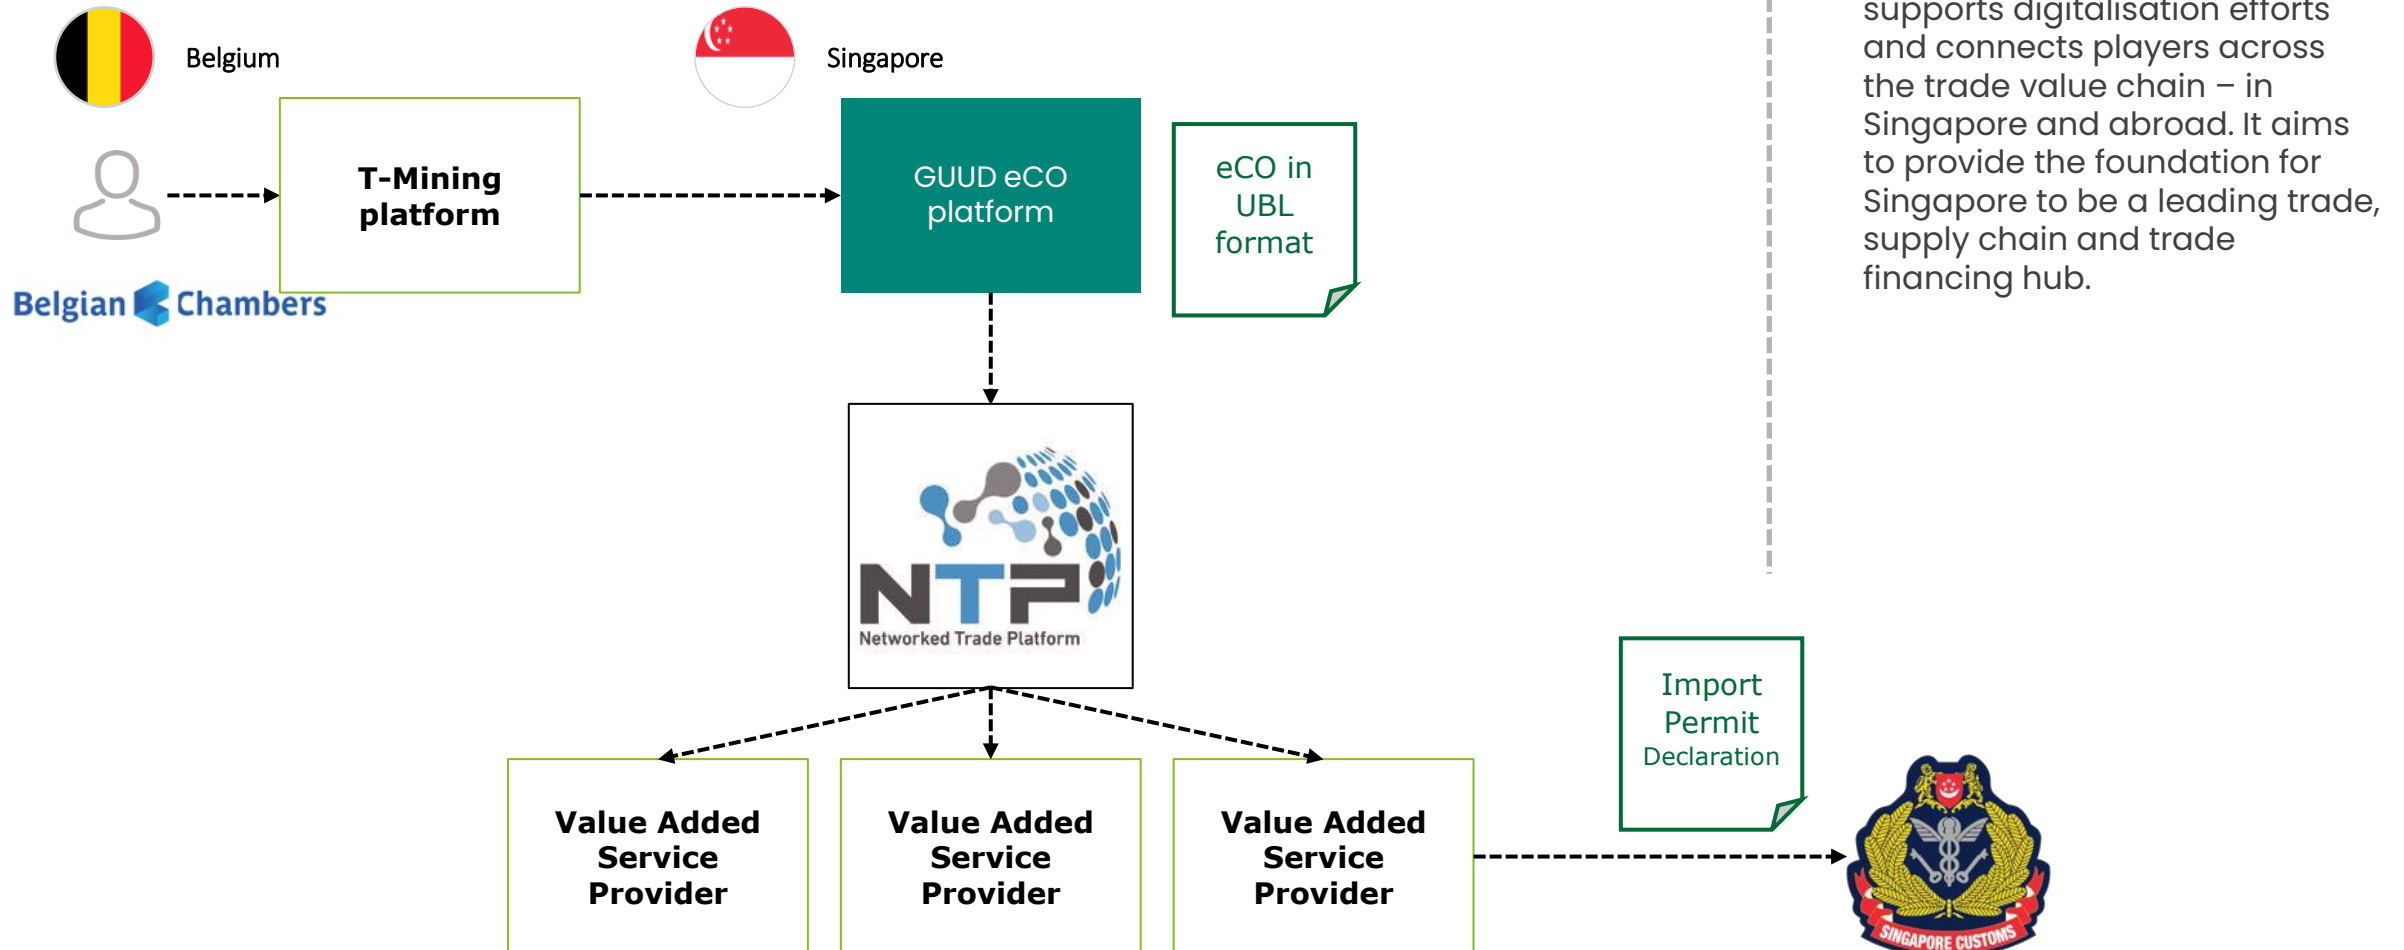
Belgium

Singapore

T-Mining platform

GUUD eCO platform

eCO in UBL format

Belgian Chambers

NTP
Networked Trade Platform

supports digitalisation efforts and connects players across the trade value chain – in Singapore and abroad. It aims to provide the foundation for Singapore to be a leading trade, supply chain and trade financing hub.

Import Permit Declaration

Value Added Service Provider

Value Added Service Provider

Value Added Service Provider

SINGAPORE CUSTOMS